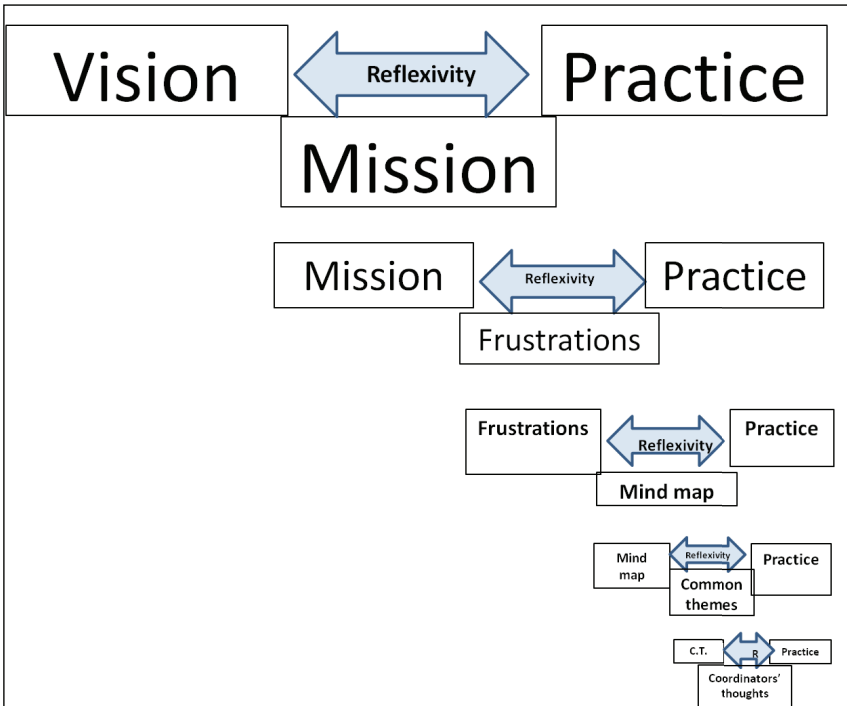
Vision

Reflexivity

Practice

Mission

Mission

Reflexivity

Practice

Frustrations

Frustrations

Reflexivity

Practice

Mind map

Mind map

Reflexivity

Practice

Common themes

C.T.

R

Practice

Coordinators' thoughts